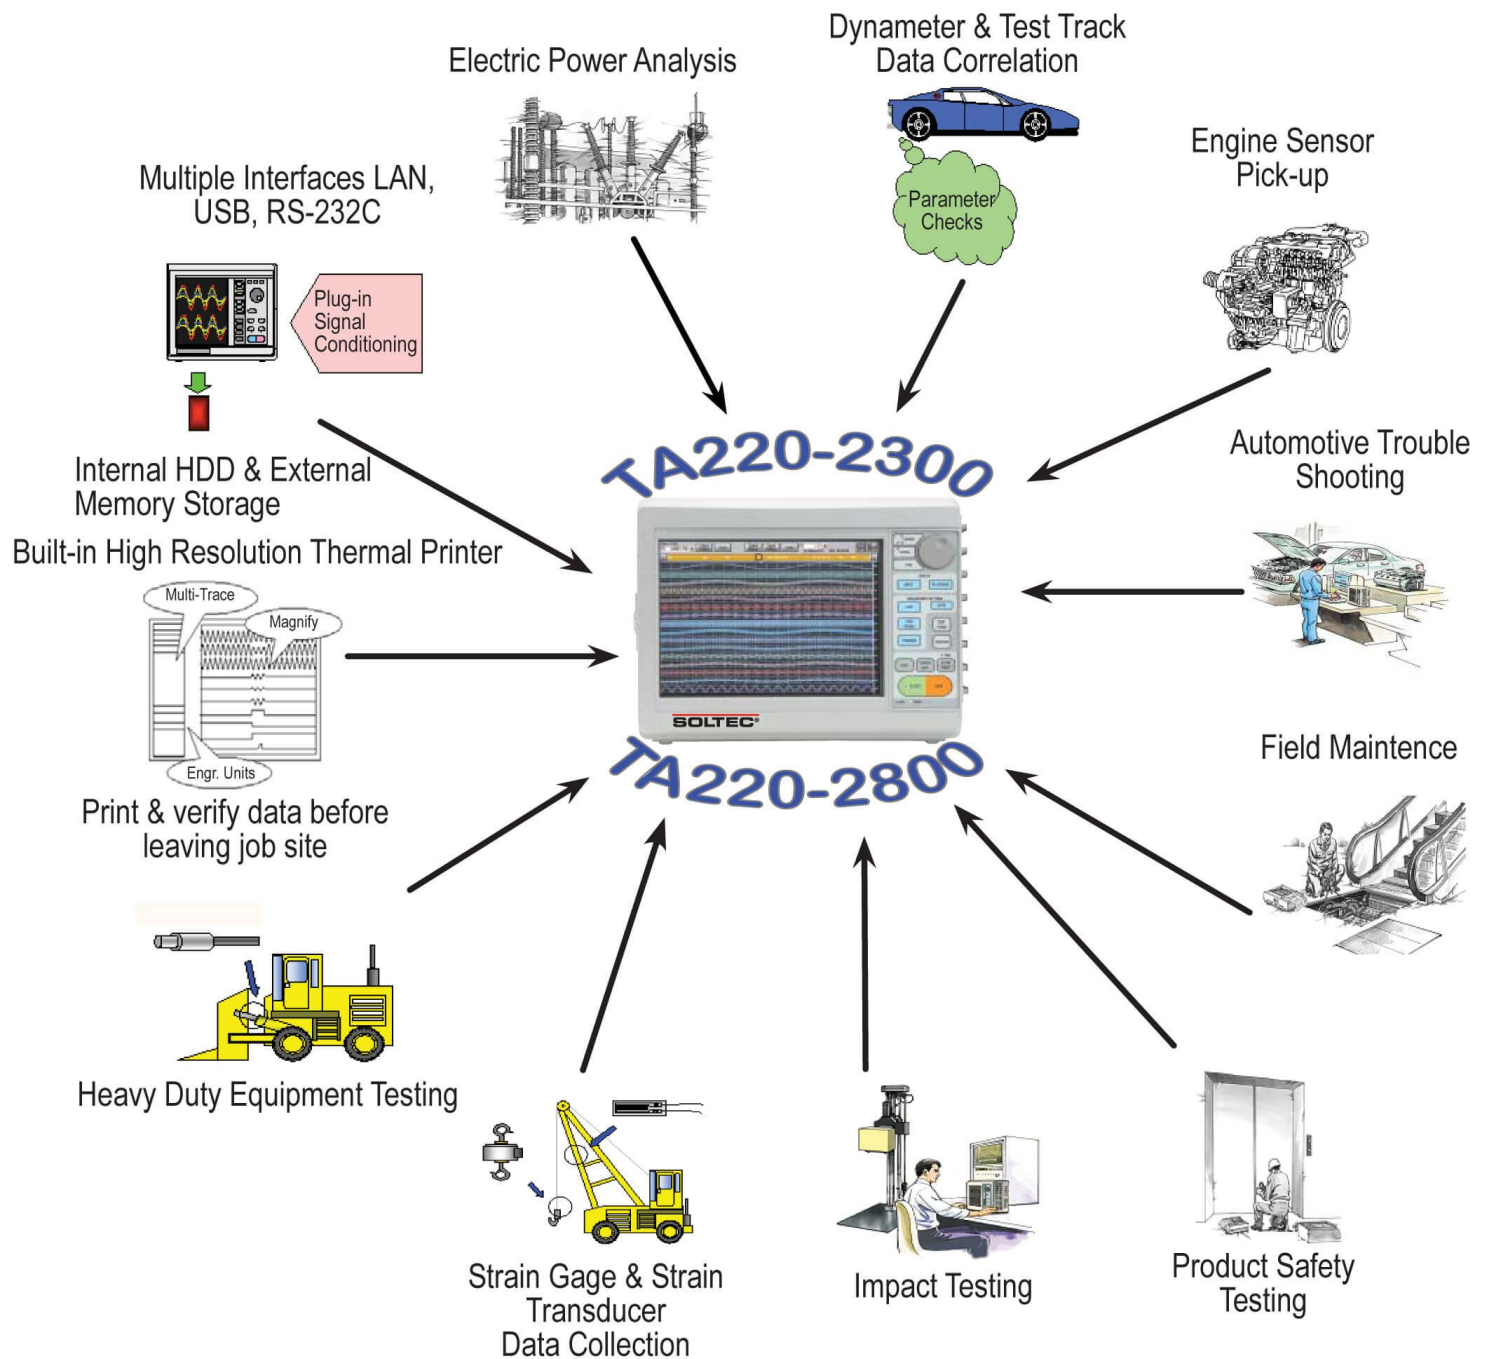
Dynameter & Test Track Data Correlation

Electric Power Analysis

Engine Sensor Pick-up

Parameter Checks

Multiple Interfaces LAN, USB, RS-232C

Plug-in Signal Conditioning

Internal HDD & External Memory Storage

Automotive Trouble Shooting

TA220-2300

Built-in High Resolution Thermal Printer

Multi-Trace

Magnify

Engr. Units

SOLTEC

TA220-2800

Field Maintence

Print & verify data before leaving job site

Heavy Duty Equipment Testing

Strain Gage & Strain Transducer Data Collection

Impact Testing

Product Safety Testing